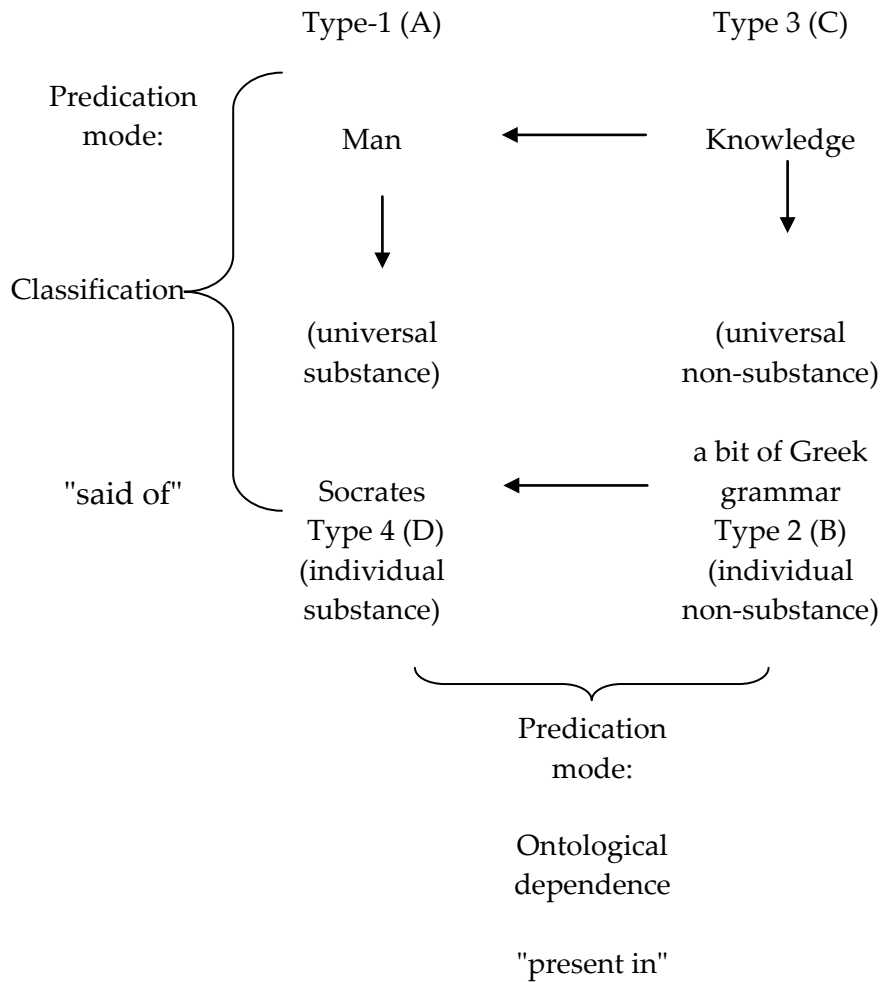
Type-1 (A)

Type 3 (C)

Predication mode:

Classification

"said of"

Man

(universal substance)

Socrates
Type 4 (D)
(individual substance)

Knowledge

(universal non-substance)

a bit of Greek grammar
Type 2 (B)
(individual non-substance)

Predication mode:

Ontological dependence

"present in"